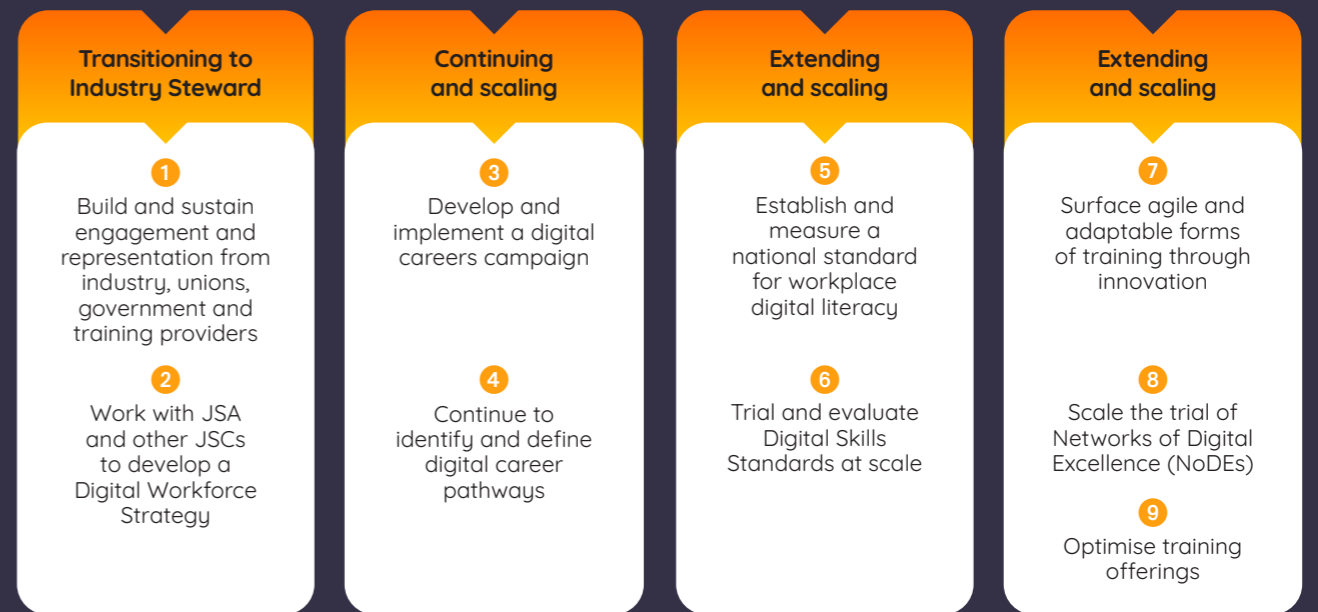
Transitioning to Industry Steward

1

Build and sustain engagement and representation from industry, unions, government and training providers

2

Work with JSA and other JSCs to develop a Digital Workforce Strategy

Continuing and scaling

3

Develop and implement a digital careers campaign

4

Continue to identify and define digital career pathways

Extending and scaling

5

Establish and measure a national standard for workplace digital literacy

6

Trial and evaluate Digital Skills Standards at scale

Extending and scaling

7

Surface agile and adaptable forms of training through innovation

8

Scale the trial of Networks of Digital Excellence (NoDEs)

9

Optimise training offerings